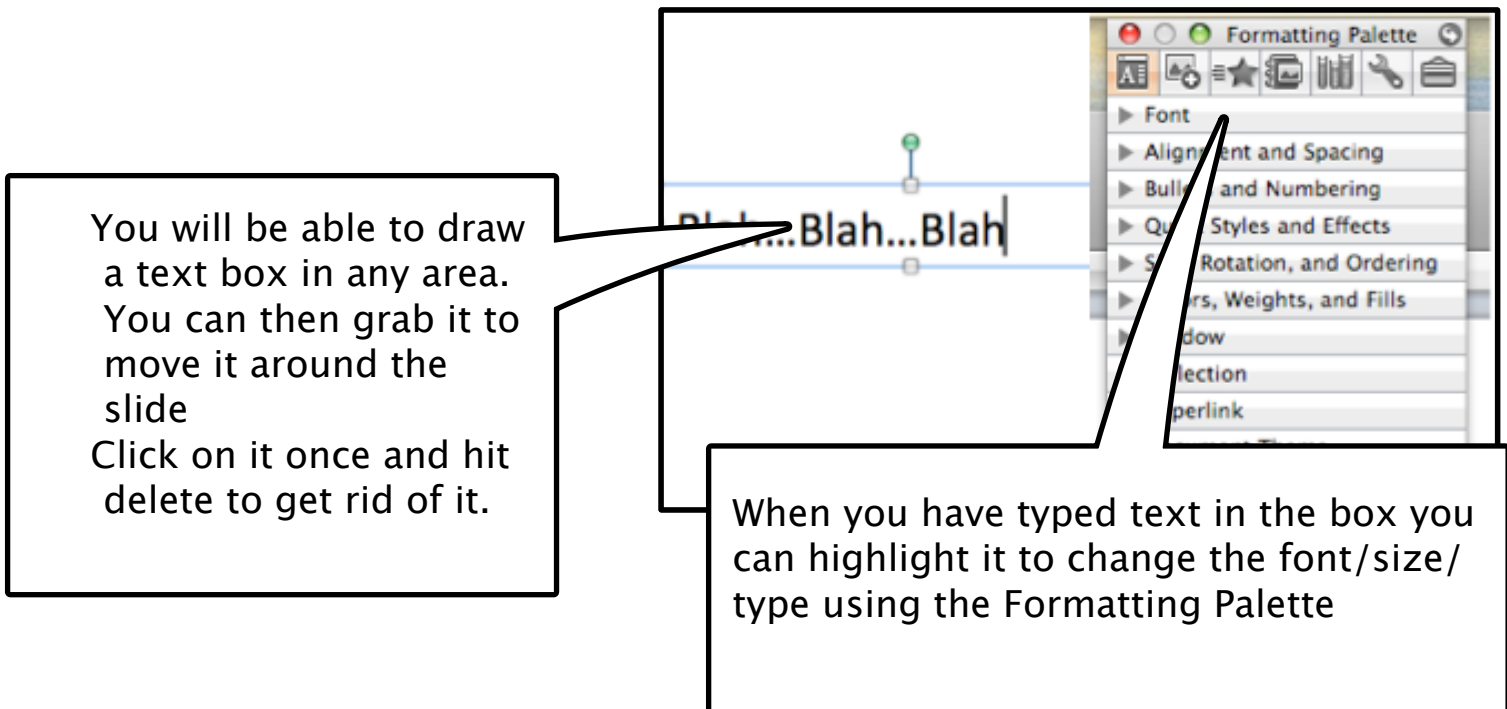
Formatting Palette

Font

Align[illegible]ent and Spacing

Bull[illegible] and Numbering

Qu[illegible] Styles and Effects

S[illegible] Rotation, and Ordering

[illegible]rs, Weights, and Fills

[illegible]dow

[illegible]lection

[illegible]perlink

You will be able to draw a text box in any area. You can then grab it to move it around the slide
Click on it once and hit delete to get rid of it.

Blah...Blah...Blah

When you have typed text in the box you can highlight it to change the font/size/type using the Formatting Palette